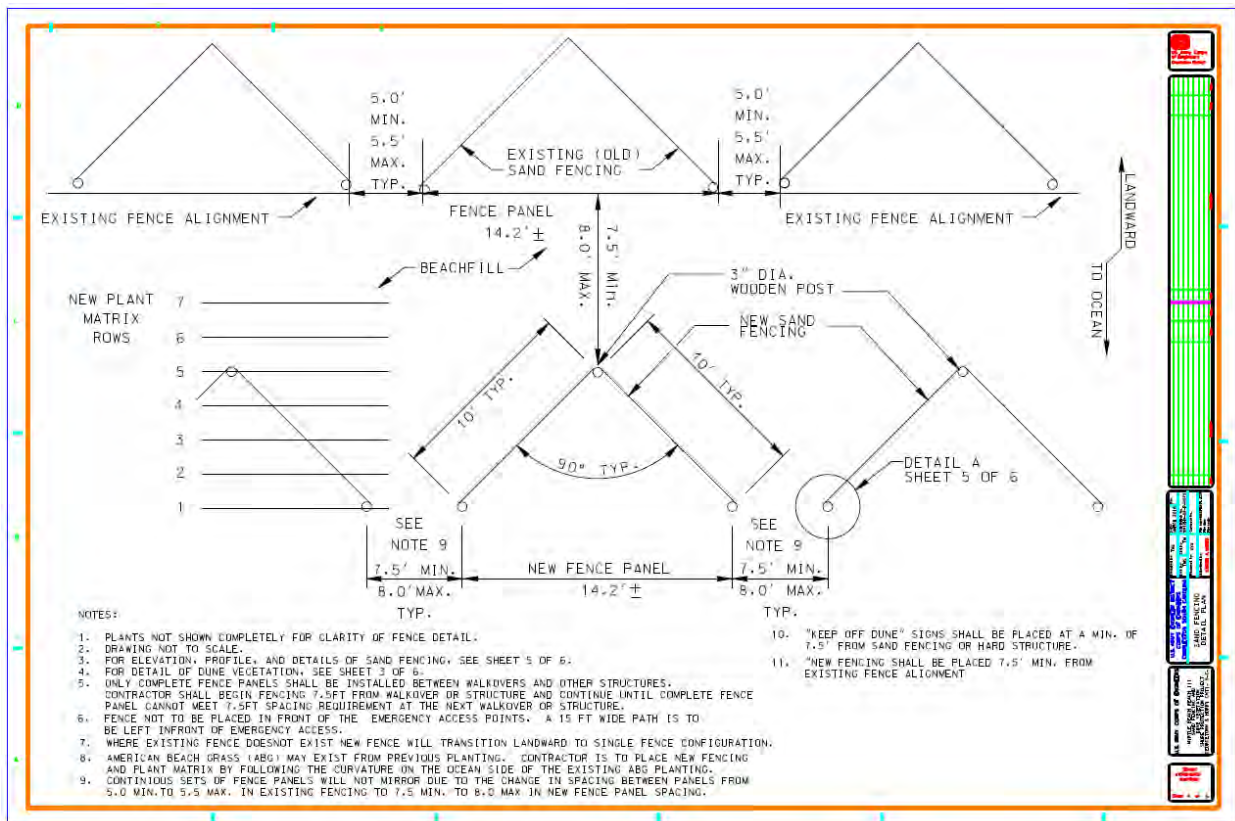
5.0' MIN. 5.5' MAX. TYP.

EXISTING (OLD) SAND FENCING

5.0' MIN. 5.5' MAX. TYP.

EXISTING FENCE ALIGNMENT

FENCE PANEL 14.2' ±

EXISTING FENCE ALIGNMENT

LANDWARD

TO OCEAN

BEACHFILL

8.0' MAX.

7.5' MIN.

3" DIA. WOODEN POST

NEW PLANT MATRIX ROWS

7
6
5
4
3
2
1

NEW SAND FENCING

10' TYP.

10' TYP.

90° TYP.

DETAIL A SHEET 5 OF 6

SEE NOTE 9

SEE NOTE 9

7.5' MIN. 8.0' MAX. TYP.

NEW FENCE PANEL 14.2' ±

7.5' MIN. 8.0' MAX. TYP.

NOTES:

1. PLANTS NOT SHOWN COMPLETELY FOR CLARITY OF FENCE DETAIL.
2. DRAWING NOT TO SCALE.
3. FOR ELEVATION, PROFILE, AND DETAILS OF SAND FENCING, SEE SHEET 5 OF 6.
4. FOR DETAIL OF DUNE VEGETATION, SEE SHEET 3 OF 6.
5. ONLY COMPLETE FENCE PANELS SHALL BE INSTALLED BETWEEN WALKOVERS AND OTHER STRUCTURES. CONTRACTOR SHALL BEGIN FENCING 7.5FT FROM WALKOVER OR STRUCTURE AND CONTINUE UNTIL COMPLETE FENCE PANEL CANNOT MEET 7.5FT SPACING REQUIREMENT AT THE NEXT WALKOVER OR STRUCTURE.
6. FENCE NOT TO BE PLACED IN FRONT OF THE EMERGENCY ACCESS POINTS. A 15 FT WIDE PATH IS TO BE LEFT INFRONT OF EMERGENCY ACCESS.
7. WHERE EXISTING FENCE DOESNOT EXIST NEW FENCE WILL TRANSITION LANDWARD TO SINGLE FENCE CONFIGURATION.
8. AMERICAN BEACH GRASS (ABG) MAY EXIST FROM PREVIOUS PLANTING. CONTRACTOR IS TO PLACE NEW FENCING AND PLANT MATRIX BY FOLLOWING THE CURVATURE ON THE OCEAN SIDE OF THE EXISTING ABG PLANTING.
9. CONTINIOUS SETS OF FENCE PANELS WILL NOT MIRROR DUE TO THE CHANGE IN SPACING BETWEEN PANELS FROM 5.0 MIN.TO 5.5 MAX. IN EXISTING FENCING TO 7.5 MIN. TO 8.0 MAX IN NEW FENCE PANEL SPACING.
10. "KEEP OFF DUNE" SIGNS SHALL BE PLACED AT A MIN. OF 7.5' FROM SAND FENCING OR HARD STRUCTURE.
11. "NEW FENCING SHALL BE PLACED 7.5' MIN. FROM EXISTING FENCE ALIGNMENT

SAND FENCING DETAIL PLAN

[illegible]